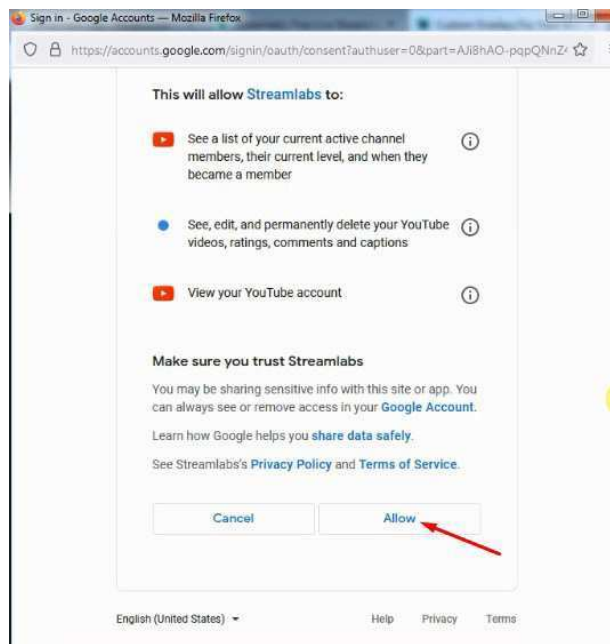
Sign in - Google Accounts — Mozilla Firefox

https://accounts.google.com/signin/oauth/consent?authuser=0&part=AJi8hAO-pqpQNnZ

This will allow Streamlabs to:

See a list of your current active channel members, their current level, and when they became a member

See, edit, and permanently delete your YouTube videos, ratings, comments and captions

View your YouTube account

Make sure you trust Streamlabs

You may be sharing sensitive info with this site or app. You can always see or remove access in your Google Account.

Learn how Google helps you share data safely.

See Streamlabs's Privacy Policy and Terms of Service.

Cancel

Allow

English (United States)

Help

Privacy

Terms